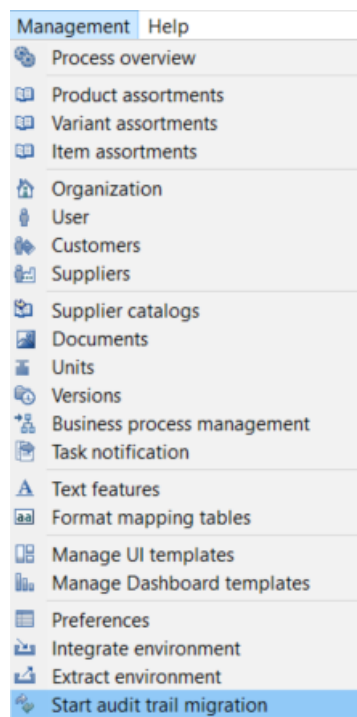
Management Help

Process overview

Product assortments
Variant assortments
Item assortments

Organization
User
Customers
Suppliers

Supplier catalogs
Documents
Units
Versions
Business process management
Task notification

Text features
Format mapping tables

Manage UI templates
Manage Dashboard templates

Preferences
Integrate environment
Extract environment
Start audit trail migration